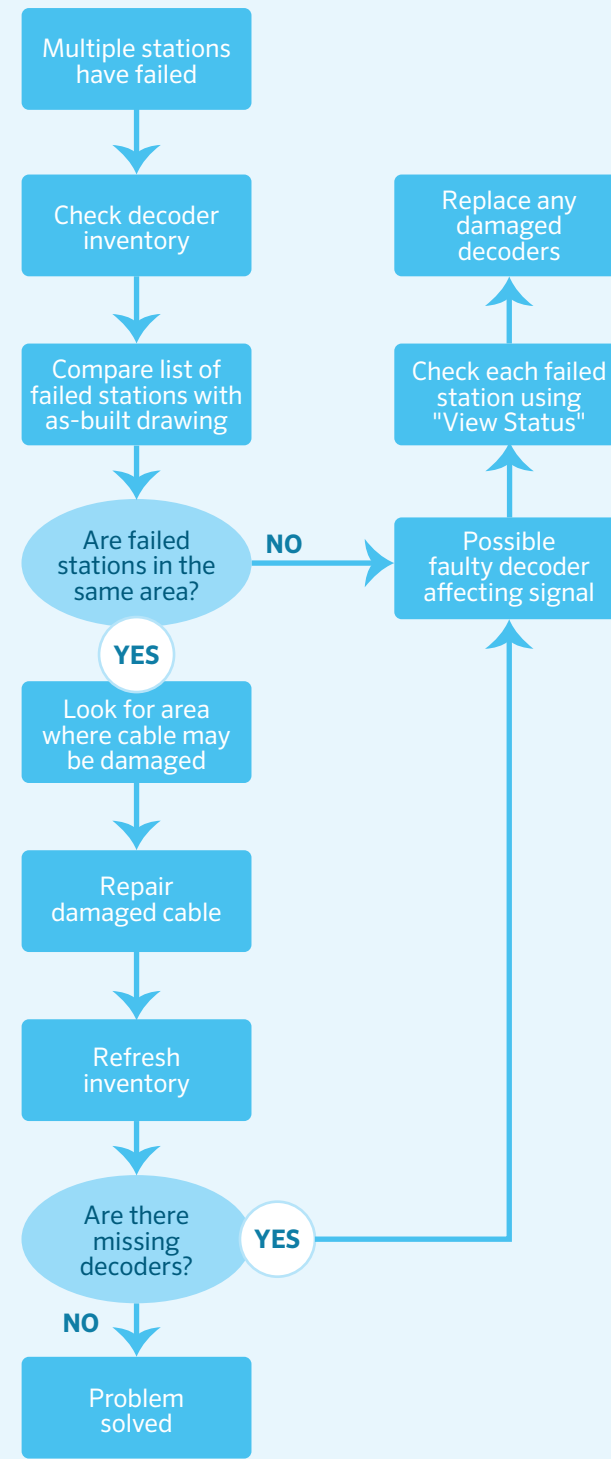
Multiple stations have failed

Check decoder inventory

Compare list of failed stations with as-built drawing

Are failed stations in the same area?

NO

YES

Look for area where cable may be damaged

Repair damaged cable

Refresh inventory

Are there missing decoders?

YES

NO

Problem solved

Possible faulty decoder affecting signal

Check each failed station using "View Status"

Replace any damaged decoders